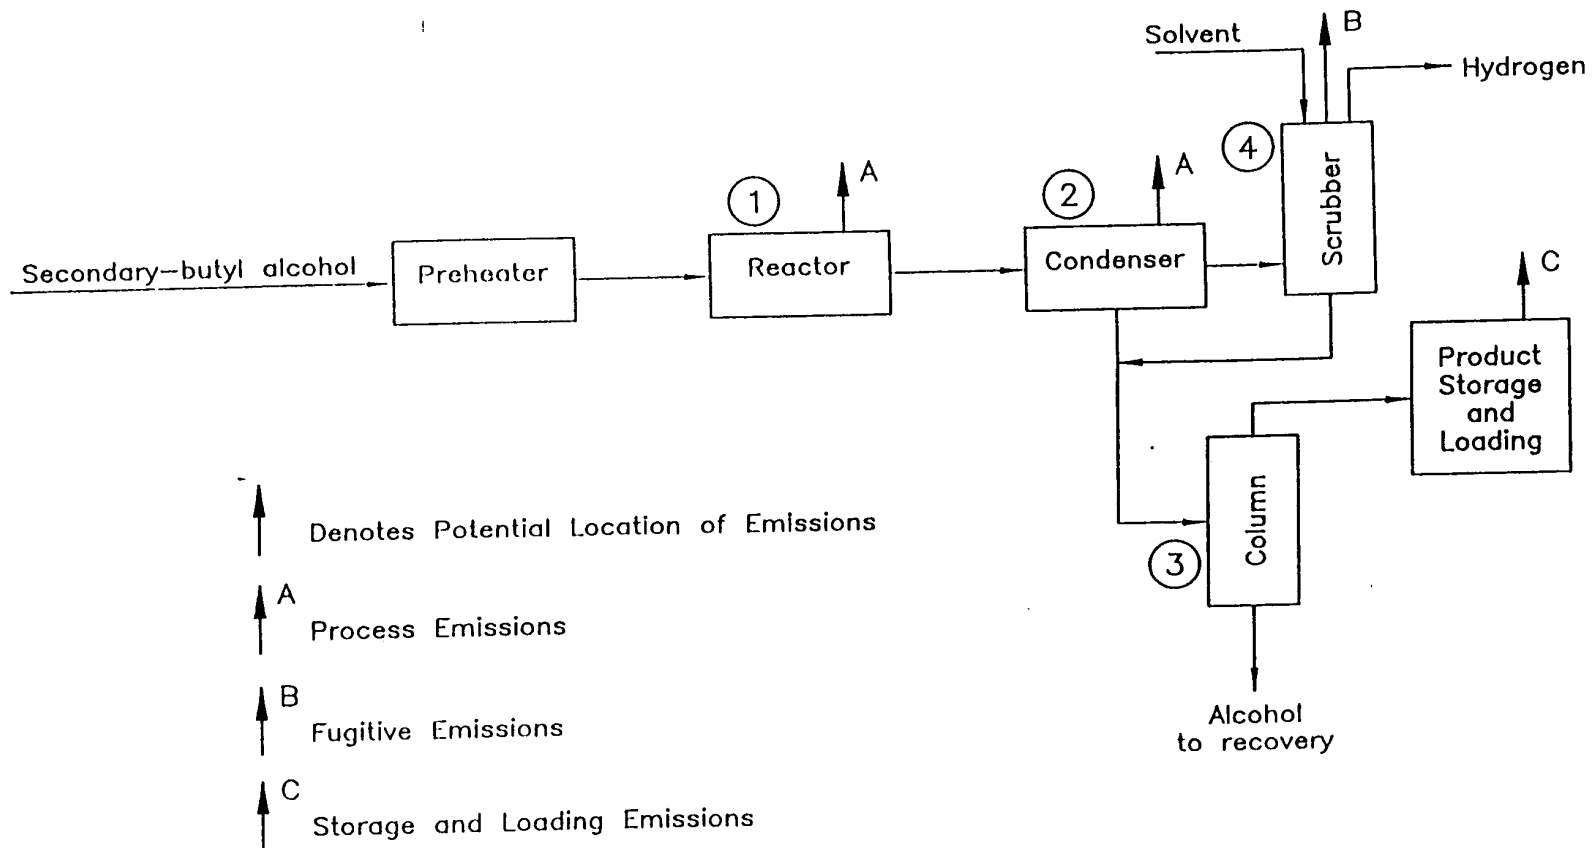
Solvent
B
Hydrogen
4
Scrubber
A
1
A
2
Secondary–butyl alcohol
Prehoater
Reactor
Condenser
C
Product Storage and Loading
Column
3
Alcohol to recovery

Denotes Potential Location of Emissions

A
Process Emissions

B
Fugitive Emissions

C
Storage and Loading Emissions